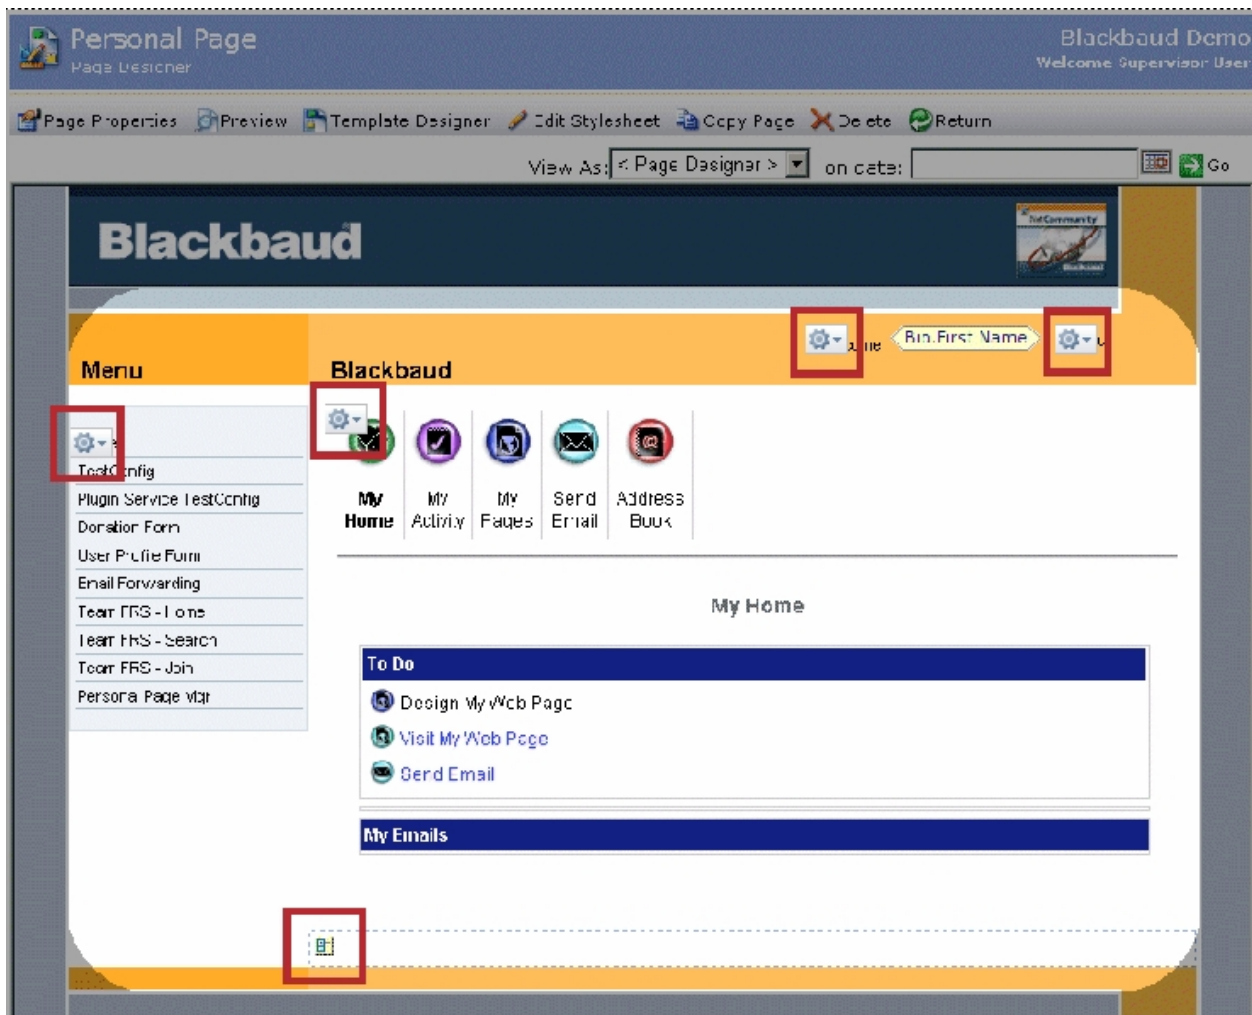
Personal Page
Page Designer

Blackbaud Demo
Welcome Supervisor User

Page Properties Preview Template Designer Edit Stylesheet Copy Page Delete Return

View As: < Page Designer > on date: Go

Blackbaud

NetCommunity

Menu

Blackbaud

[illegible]ne Bio.First Name

TestConfig
Plugin Service TestConfig
Donation Form
User Profile Form
Email Forwarding
Team FRS - Home
Team FRS - Search
Team FRS - Join
Personal Page Mgr

My Home
My Activity
My Pages
Send Email
Address Book

My Home

To Do

Design My Web Page
Visit My Web Page
Send Email

My Emails